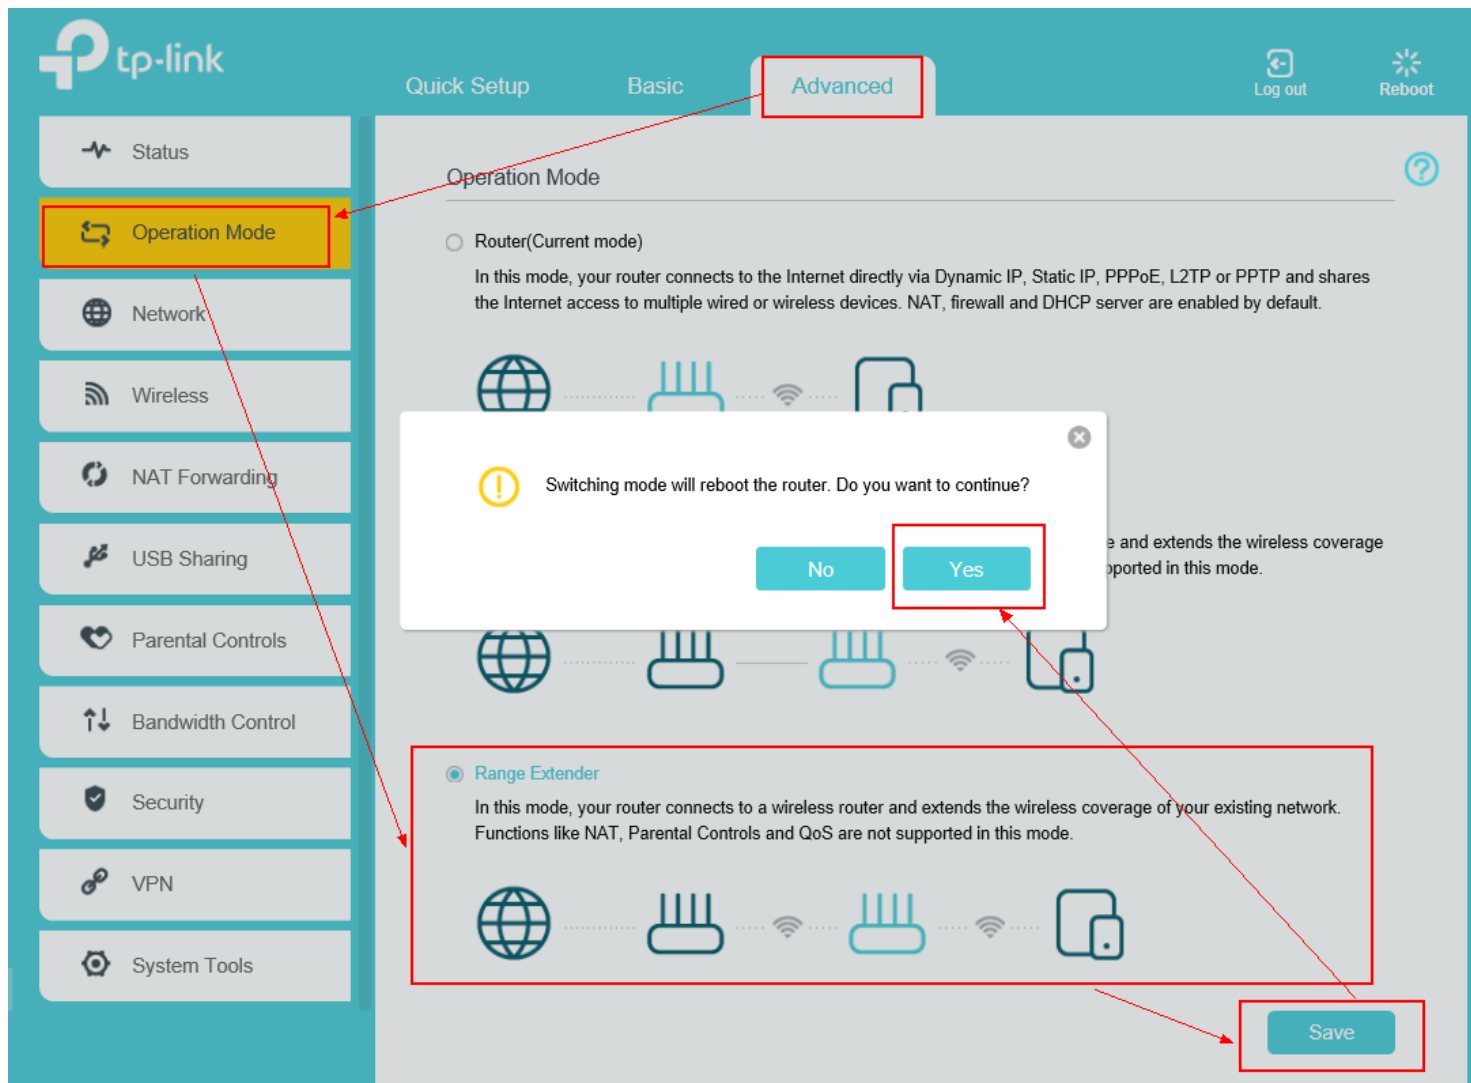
tp-link

Quick Setup
Basic
Advanced
Log out
Reboot

Status
Operation Mode
Network
Wireless
NAT Forwarding
USB Sharing
Parental Controls
Bandwidth Control
Security
VPN
System Tools

Operation Mode

Router(Current mode)
In this mode, your router connects to the Internet directly via Dynamic IP, Static IP, PPPoE, L2TP or PPTP and shares the Internet access to multiple wired or wireless devices. NAT, firewall and DHCP server are enabled by default.

Switching mode will reboot the router. Do you want to continue?
No
Yes

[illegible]e and extends the wireless coverage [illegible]pported in this mode.

Range Extender
In this mode, your router connects to a wireless router and extends the wireless coverage of your existing network. Functions like NAT, Parental Controls and QoS are not supported in this mode.

Save